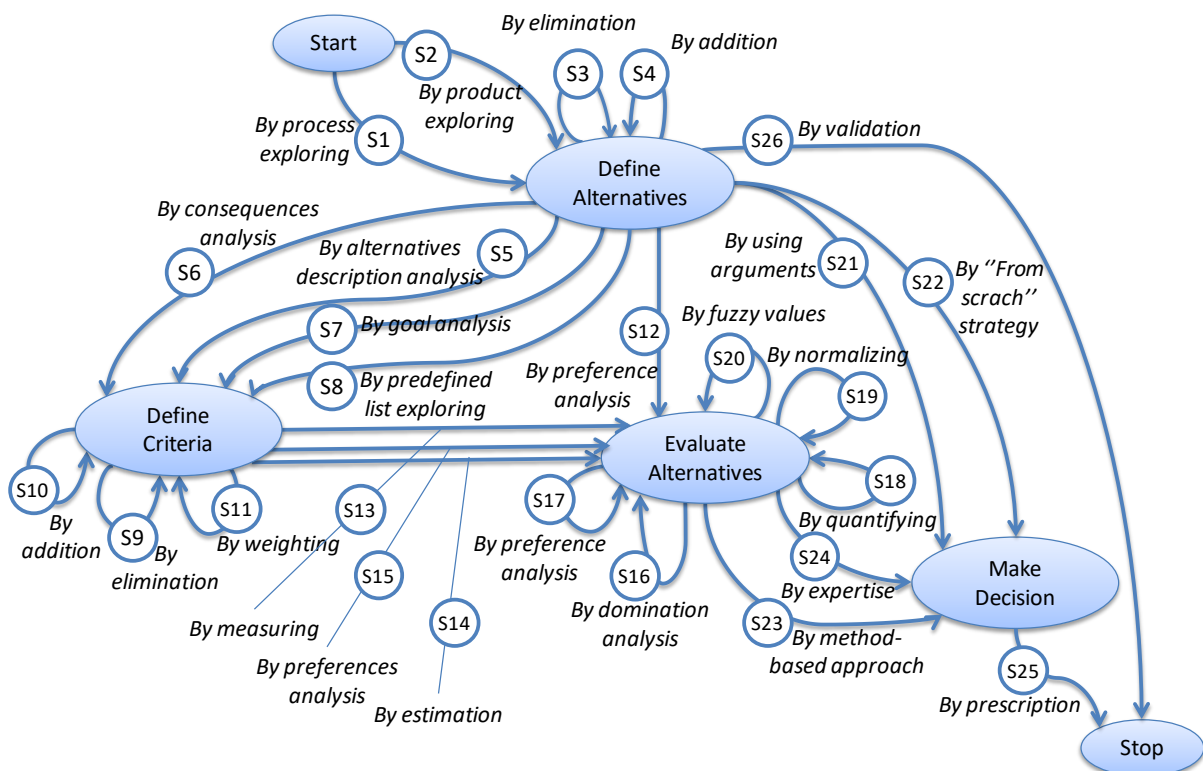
Start

S2
By product exploring

By elimination
S3

By addition
S4

S1
By process exploring

Define Alternatives

S26
By validation

By consequences analysis
S6

By alternatives description analysis
S5

S7
By goal analysis

S8
By predefined list exploring

S12
By preference analysis

By using arguments
S21

S22
By ''From scrach'' strategy

By fuzzy values
S20

By normalizing
S19

Define Criteria

Evaluate Alternatives

S18
By quantifying

S10
By addition

S9
By elimination

S11
By weighting

S13
By measuring

S15
By preferences analysis

S14
By estimation

S17
By preference analysis

S16
By domination analysis

S24
By expertise

S23
By method-based approach

Make Decision

S25
By prescription

Stop